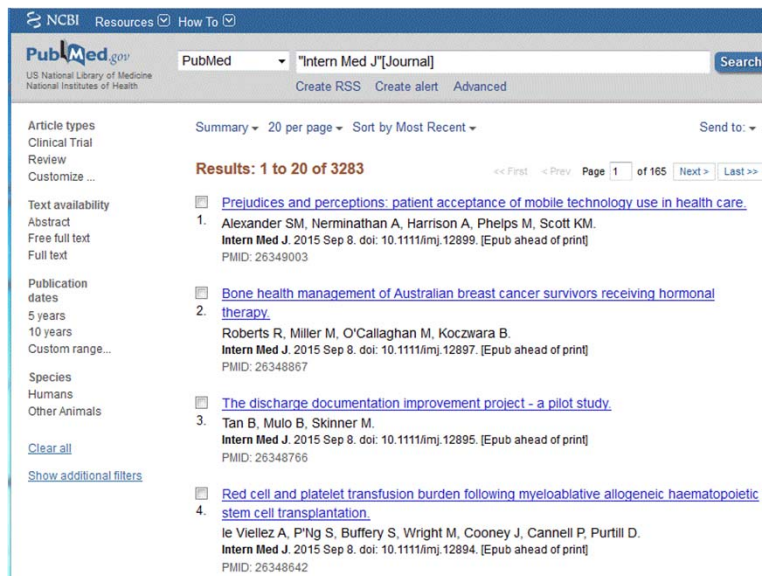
NCBI Resources How To

PubMed.gov
US National Library of Medicine
National Institutes of Health

PubMed "Intern Med J"[Journal] Search
Create RSS Create alert Advanced

Article types
Clinical Trial
Review
Customize ...

Text availability
Abstract
Free full text
Full text

Publication dates
5 years
10 years
Custom range...

Species
Humans
Other Animals

Clear all

Show additional filters

Summary 20 per page Sort by Most Recent Send to:

Results: 1 to 20 of 3283

<< First < Prev Page 1 of 165 Next > Last >>

1. Prejudices and perceptions: patient acceptance of mobile technology use in health care.
Alexander SM, Nerminathan A, Harrison A, Phelps M, Scott KM.
Intern Med J. 2015 Sep 8. doi: 10.1111/imj.12899. [Epub ahead of print]
PMID: 26349003

2. Bone health management of Australian breast cancer survivors receiving hormonal therapy.
Roberts R, Miller M, O'Callaghan M, Koczwara B.
Intern Med J. 2015 Sep 8. doi: 10.1111/imj.12897. [Epub ahead of print]
PMID: 26348867

3. The discharge documentation improvement project - a pilot study.
Tan B, Mulo B, Skinner M.
Intern Med J. 2015 Sep 8. doi: 10.1111/imj.12895. [Epub ahead of print]
PMID: 26348766

4. Red cell and platelet transfusion burden following myeloablative allogeneic haematopoietic stem cell transplantation.
le Viellez A, P'Ng S, Buffery S, Wright M, Cooney J, Cannell P, Purtill D.
Intern Med J. 2015 Sep 8. doi: 10.1111/imj.12894. [Epub ahead of print]
PMID: 26348642